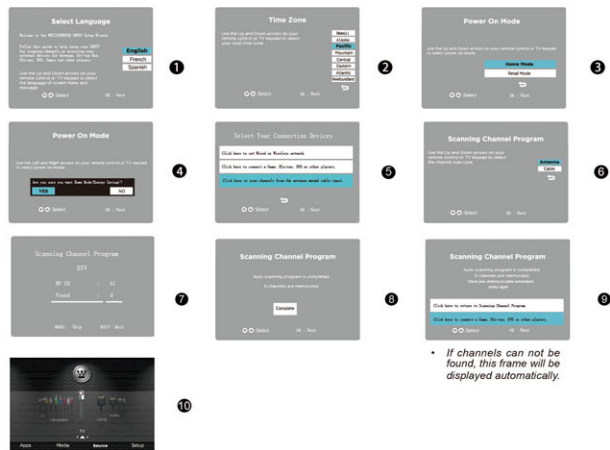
Select Language

Welcome to the WESTINGHOUSE SMART Setup Wizard

Follow this guide to help setup your SMART TV. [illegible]

English
French
Spanish

Use the Up and Down arrows on your remote control or TV keypad to select the language of screen menu and message.

Select OK : Next

❶

Time Zone

Use the Up and Down arrows on your remote control or TV keypad to select your local time zone.

Hawaii
Alaska
Pacific
Mountain
Central
Eastern
Atlantic
Newfoundland

Select OK : Next

❷

Power On Mode

Use the Up and Down arrows on your remote control or TV keypad to select power on mode.

Home Mode
Retail Mode

Select OK : Next

❸

Power On Mode

Use the Left and Right arrows on your remote control or TV keypad to select power on mode.

Are you sure you want Home Mode(Energy Saving)?

YES NO

Select OK : Next

❹

Select Your Connection Devices

Click here to set Wired or Wireless network.

Click here to connect a Game, Blu-ray, DVD or other players.

Click here to scan channels from the antenna or cable input.

Select OK : Next

❺

Scanning Channel Program

Use the Up and Down arrows on your remote control or TV keypad to select the channel scan type.

Antenna
Cable

Select OK : Next

❻

Scanning Channel Program

DTV

RF CH : 11

Found : 0

MENU : Skip EXIT : Exit

❼

Scanning Channel Program

Auto scanning program is completed.

0 channels are memorized.

Complete

Select OK : Next

❽

Scanning Channel Program

Auto scanning program is completed.
0 channels are memorized.
Check your antenna or cable connection, and try again.

Click here to return to Scanning Channel Program.

Click here to connect a Game, Blu-ray, DVD or other players.

Select OK : Next

❾

• If channels can not be found, this frame will be displayed automatically.

Apps Media Source Setup

❿